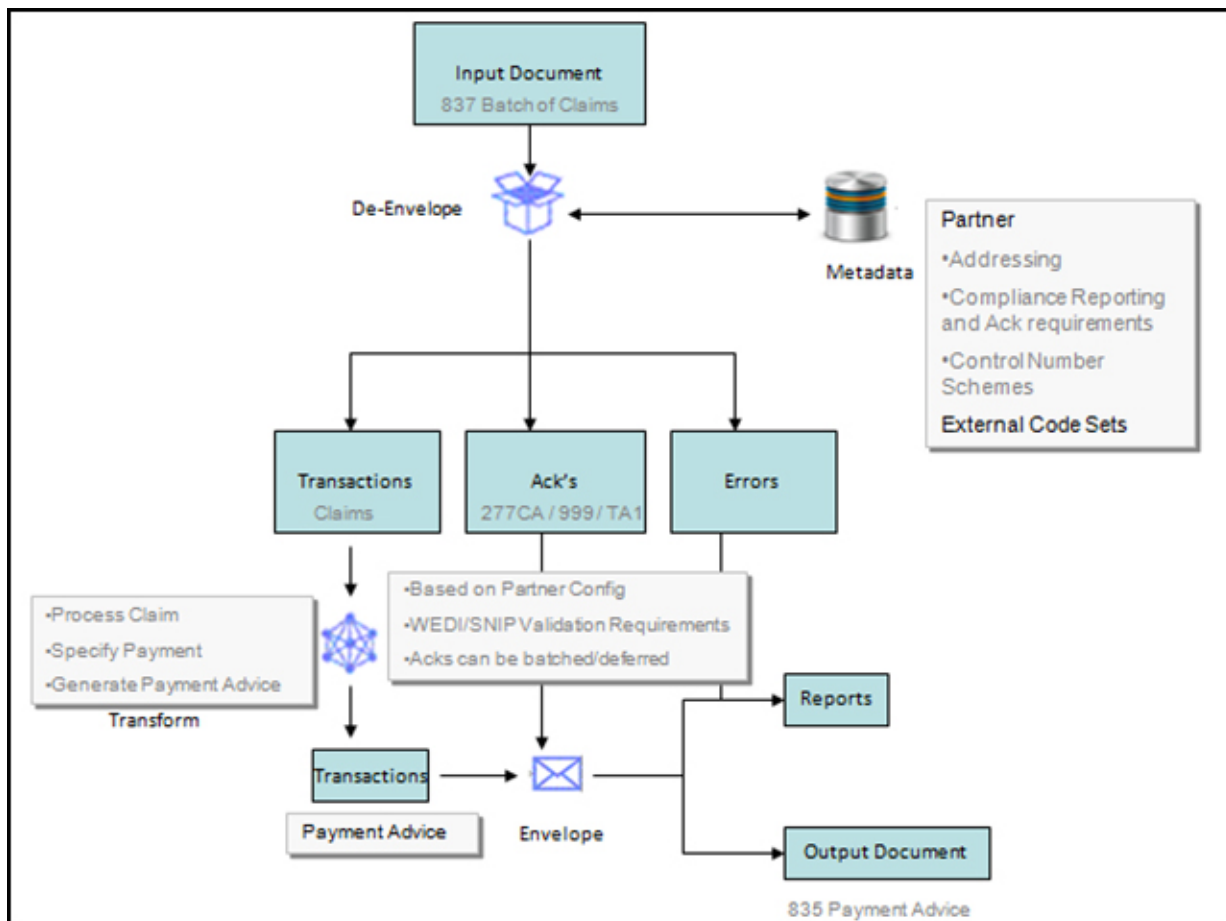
Input Document
837 Batch of Claims

De-Envelope

Metadata

Partner
•Addressing
•Compliance Reporting and Ack requirements
•Control Number Schemes
External Code Sets

Transactions
Claims

Ack's
277CA / 999 / TA1

Errors

•Process Claim
•Specify Payment
•Generate Payment Advice

Transform

•Based on Partner Config
•WEDI/SNIP Validation Requirements
•Acks can be batched/deferred

Reports

Transactions

Payment Advice

Envelope

Output Document

835 Payment Advice